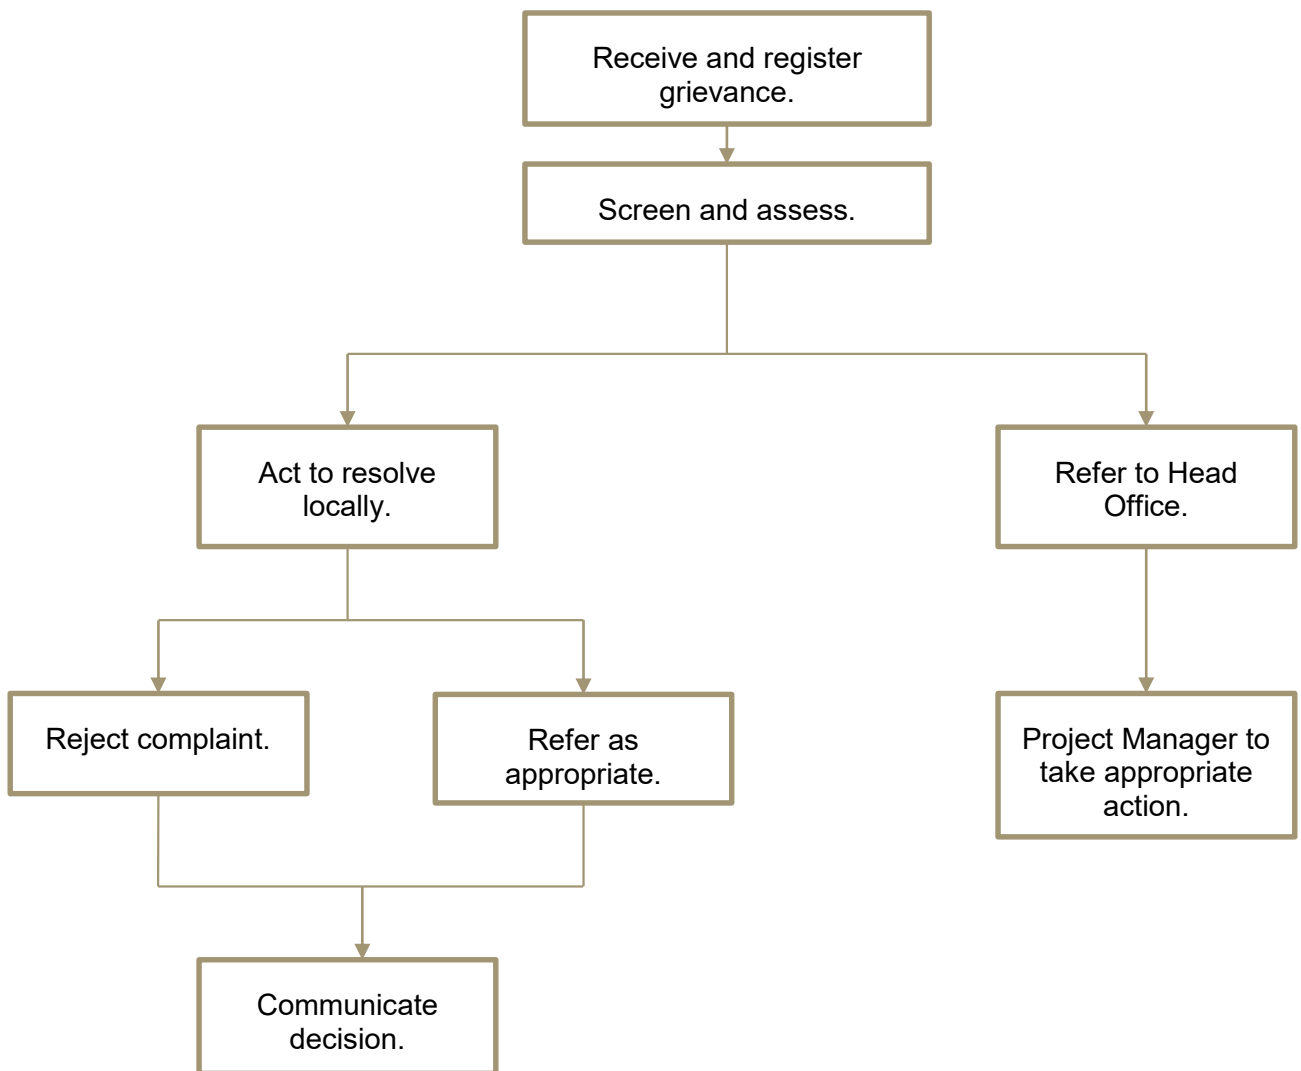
Receive and register grievance.

Screen and assess.

Act to resolve locally.

Refer to Head Office.

Reject complaint.

Refer as appropriate.

Project Manager to take appropriate action.

Communicate decision.